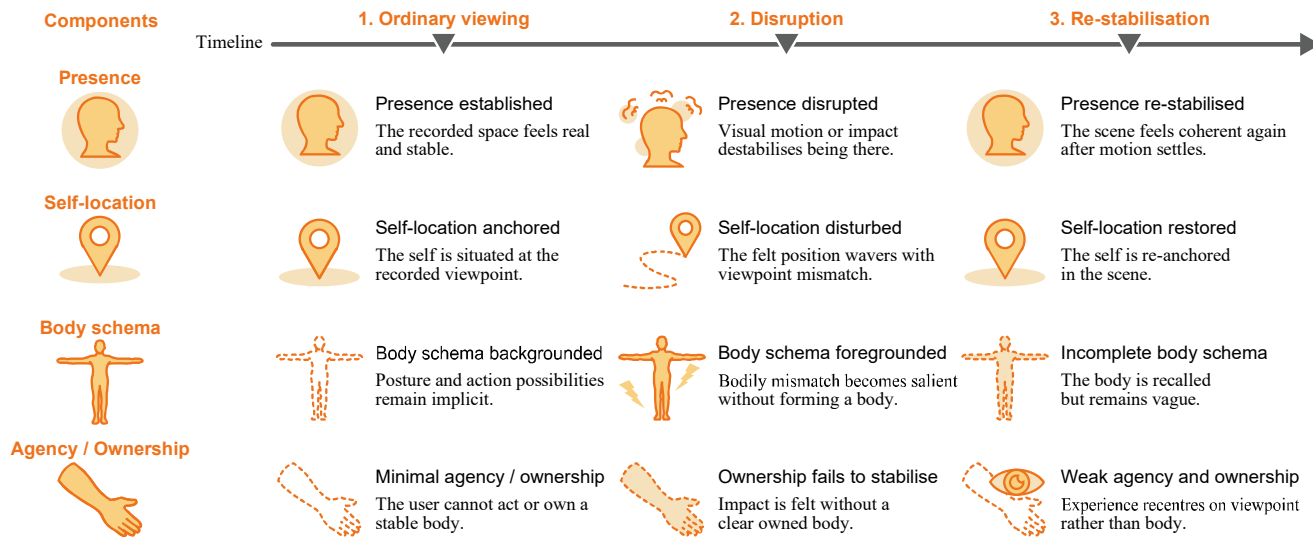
Components

Timeline

1. Ordinary viewing

2. Disruption

3. Re-stabilisation

Presence

Presence established
The recorded space feels real and stable.

Presence disrupted
Visual motion or impact destabilises being there.

Presence re-stabilised
The scene feels coherent again after motion settles.

Self-location

Self-location anchored
The self is situated at the recorded viewpoint.

Self-location disturbed
The felt position wavers with viewpoint mismatch.

Self-location restored
The self is re-anchored in the scene.

Body schema

Body schema backgrounded
Posture and action possibilities remain implicit.

Body schema foregrounded
Bodily mismatch becomes salient without forming a body.

Incomplete body schema
The body is recalled but remains vague.

Agency / Ownership

Minimal agency / ownership
The user cannot act or own a stable body.

Ownership fails to stabilise
Impact is felt without a clear owned body.

Weak agency and ownership
Experience recentres on viewpoint rather than body.